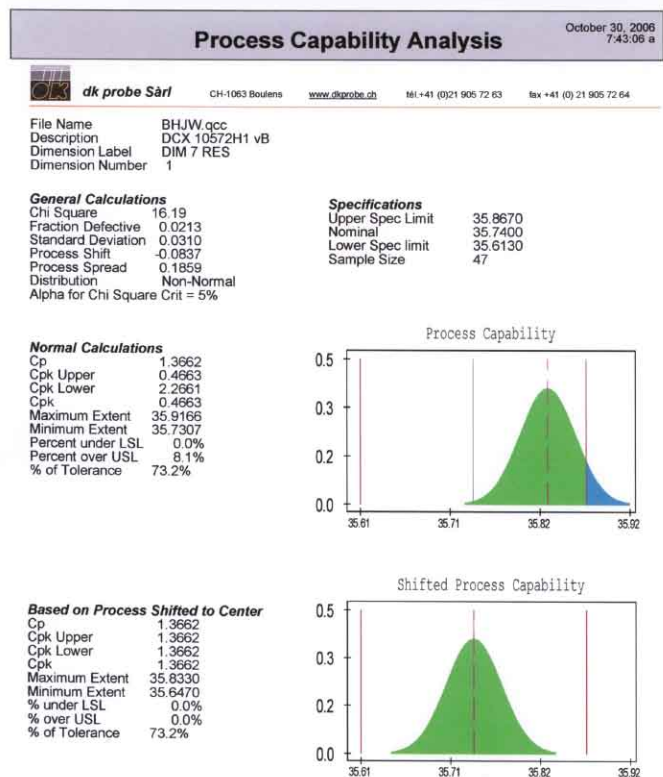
Process Capability Analysis

October 30, 2006
7:43:06 a

dk probe Sàrl CH-1063 Boulens www.dkprobe.ch tél.+41 (0)21 905 72 63 fax +41 (0) 21 905 72 64

File Name BHJW.qcc
Description DCX 10572H1 vB
Dimension Label DIM 7 RES
Dimension Number 1

General Calculations
Chi Square 16.19
Fraction Defective 0.0213
Standard Deviation 0.0310
Process Shift -0.0837
Process Spread 0.1859
Distribution Non-Normal
Alpha for Chi Square Crit = 5%

Specifications
Upper Spec Limit 35.8670
Nominal 35.7400
Lower Spec limit 35.6130
Sample Size 47

Normal Calculations
Cp 1.3662
Cpk Upper 0.4663
Cpk Lower 2.2661
Cpk 0.4663
Maximum Extent 35.9166
Minimum Extent 35.7307
Percent under LSL 0.0%
Percent over USL 8.1%
% of Tolerance 73.2%

Process Capability

0.5
0.3
0.2
0.0
35.61 35.71 35.82 35.92

Shifted Process Capability

Based on Process Shifted to Center
Cp 1.3662
Cpk Upper 1.3662
Cpk Lower 1.3662
Cpk 1.3662
Maximum Extent 35.8330
Minimum Extent 35.6470
% under LSL 0.0%
% over USL 0.0%
% of Tolerance 73.2%

0.5
0.3
0.2
0.0
35.61 35.71 35.82 35.92